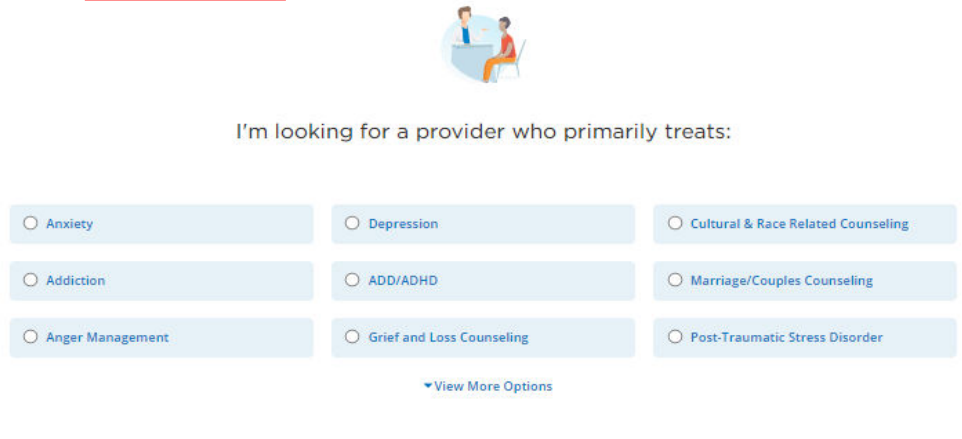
I’m looking for a provider who primarily treats:

| | | |
|---|---|---|
| Anxiety | Depression | Cultural & Race Related Counseling |
| Addiction | ADD/ADHD | Marriage/Couples Counseling |
| Anger Management | Grief and Loss Counseling | Post-Traumatic Stress Disorder |

View More Options